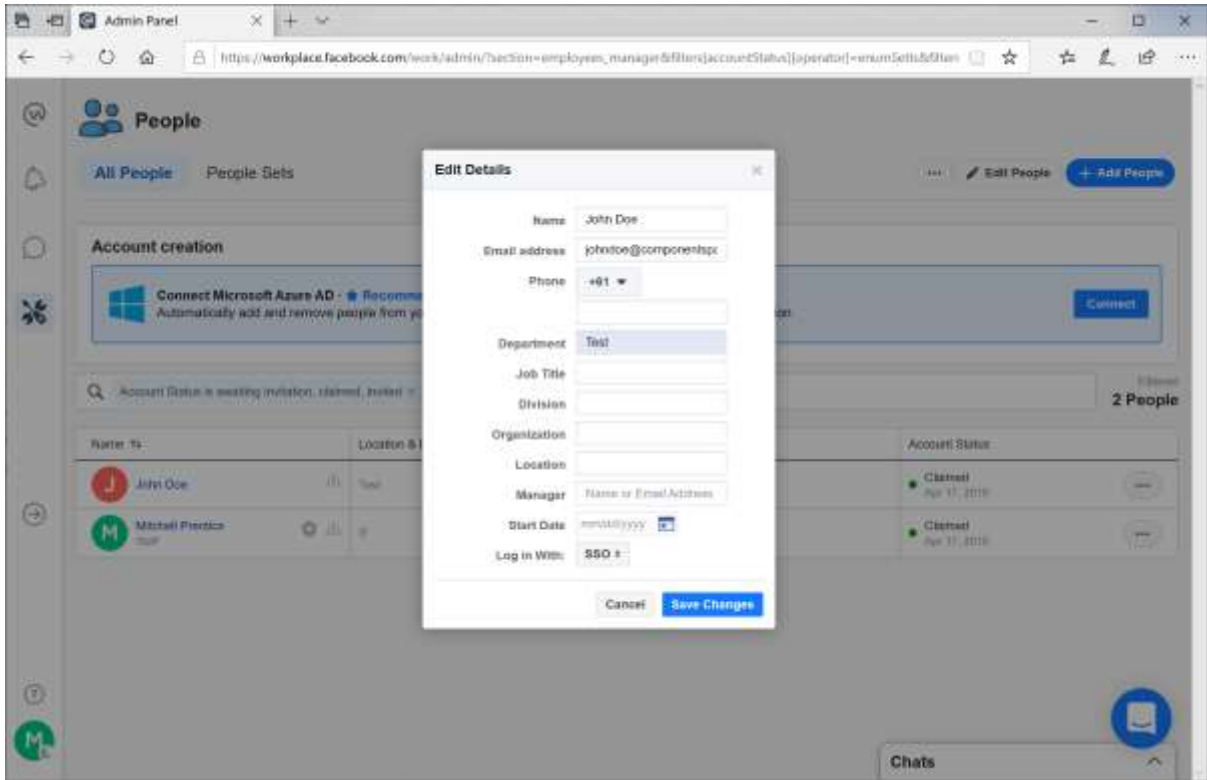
Admin Panel

https://workplace.facebook.com/work/admin/?section=employees_manager&filters[accountStatus][operator]=enumSet&filter

People

All People People Sets

Account creation

Connect Microsoft Azure AD · ★ Recomm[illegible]
Automatically add and remove people from yo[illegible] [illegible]on.

Connect

Account Status is awaiting invitation, claimed, invited

Filtered
2 People

Name

Location & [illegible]

Account Status

John Doe

Test

Claimed
Apr 17, 2019

Mitchell Prentice
Staff

Claimed
Apr 17, 2019

··· Edit People + Add People

Edit Details

Name John Doe
Email address johndoe@componentspc
Phone +81
Department Test
Job Title
Division
Organization
Location
Manager Name or Email Address
Start Date mm/dd/yyyy
Log in With: SSO

Cancel Save Changes

Chats